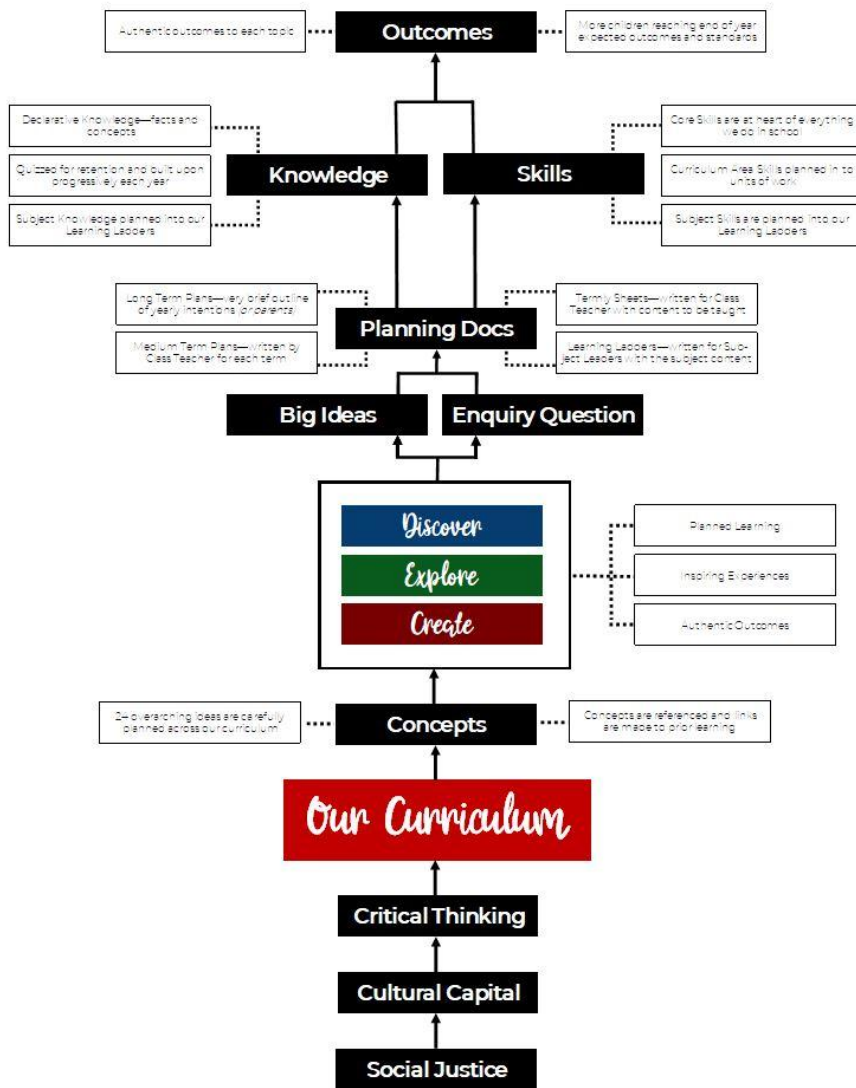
Authentic outcomes to each topic

Outcomes

More children reaching end of year expected outcomes and standards

Declarative Knowledge—facts and concepts

Quizzed for retention and built upon progressively each year

Subject Knowledge planned into our Learning Ladders

Knowledge

Skills

Core Skills are at heart of everything we do in school

Curriculum Area Skills planned in to units of work

Subject Skills are planned into our Learning Ladders

Long Term Plans—very brief outline of yearly intentions (on parents)

Medium Term Plans—written by Class Teacher for each term

Planning Docs

Termly Sheets—written for Class Teacher with content to be taught

Learning Ladders—written for Subject Leaders with the subject content

Big Ideas

Enquiry Question

Discover

Explore

Create

Planned Learning

Inspiring Experiences

Authentic Outcomes

24 overarching ideas are carefully planned across our curriculum

Concepts

Concepts are referenced and links are made to prior learning

Our Curriculum

Critical Thinking

Cultural Capital

Social Justice